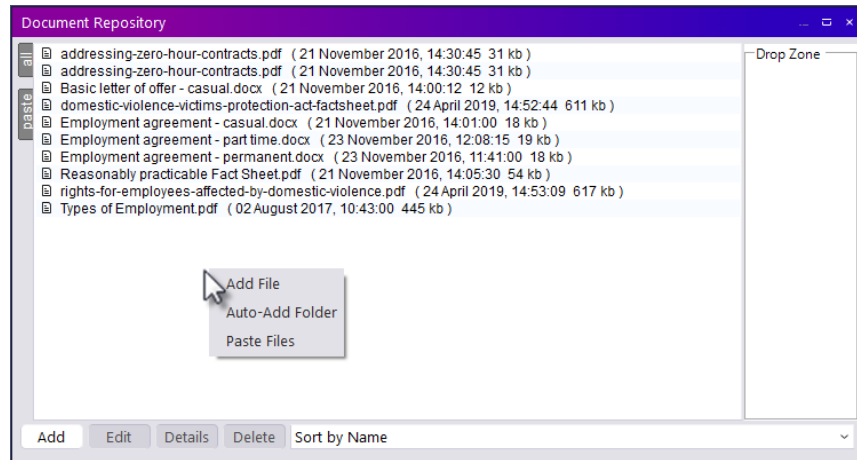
Document Repository

all

paste

addressing-zero-hour-contracts.pdf ( 21 November 2016, 14:30:45 31 kb )
addressing-zero-hour-contracts.pdf ( 21 November 2016, 14:30:45 31 kb )
Basic letter of offer - casual.docx ( 21 November 2016, 14:00:12 12 kb )
domestic-violence-victims-protection-act-factsheet.pdf ( 24 April 2019, 14:52:44 611 kb )
Employment agreement - casual.docx ( 21 November 2016, 14:01:00 18 kb )
Employment agreement - part time.docx ( 23 November 2016, 12:08:15 19 kb )
Employment agreement - permanent.docx ( 23 November 2016, 11:41:00 18 kb )
Reasonably practicable Fact Sheet.pdf ( 21 November 2016, 14:05:30 54 kb )
rights-for-employees-affected-by-domestic-violence.pdf ( 24 April 2019, 14:53:09 617 kb )
Types of Employment.pdf ( 02 August 2017, 10:43:00 445 kb )

Add File
Auto-Add Folder
Paste Files

Drop Zone

Add
Edit
Details
Delete
Sort by Name